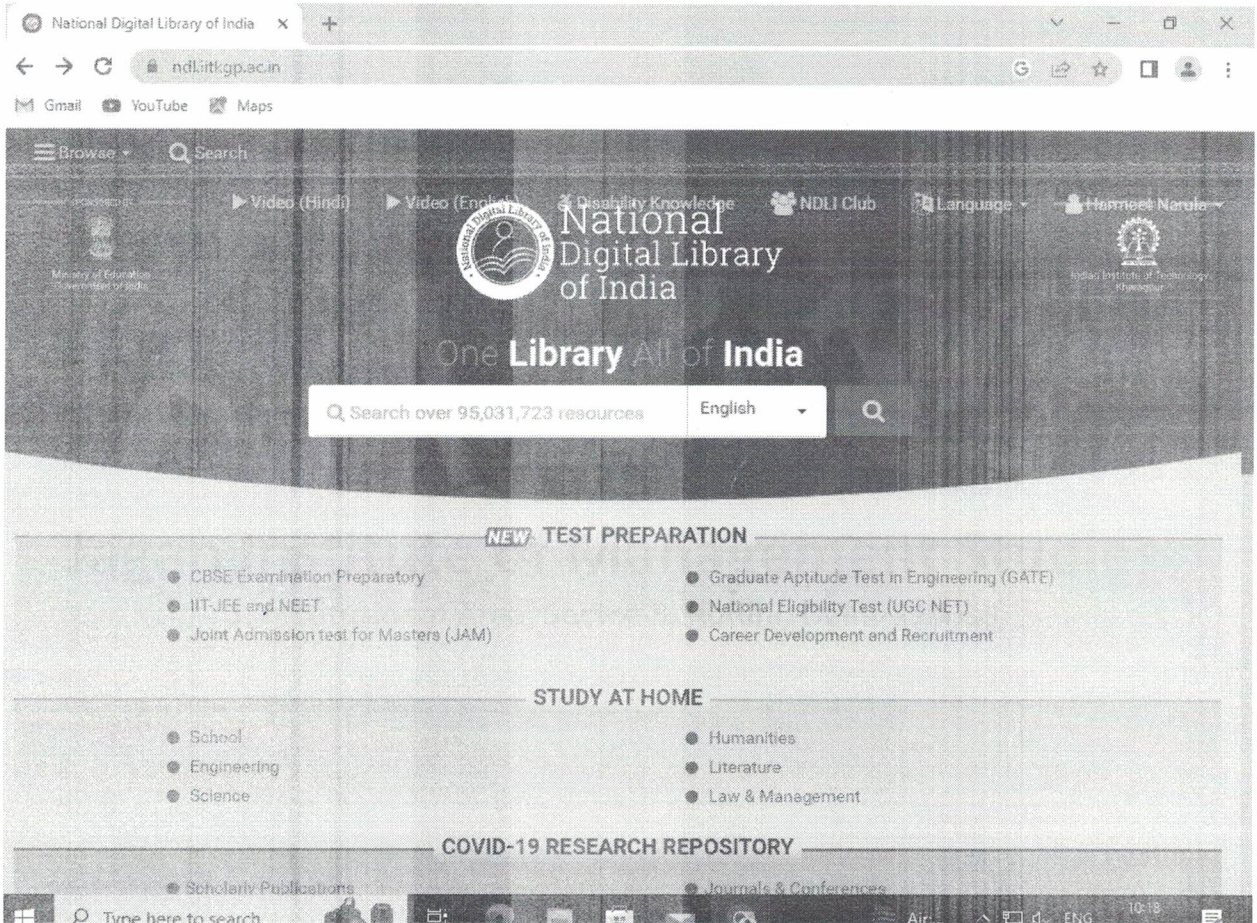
National Digital Library of India ×

ndl.iitkgp.ac.in

Gmail YouTube Maps

Browse Search

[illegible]

Ministry of Education Government of India

▶ Video (Hindi) ▶ Video (English) Disability Knowledge NDLI Club Language Harmeet Narula

National Digital Library of India

National Digital Library of India

Indian Institute of Technology Kharagpur

One Library All of India

Search over 95,031,723 resources English

NEW TEST PREPARATION

CBSE Examination Preparatory
IIT-JEE and NEET
Joint Admission test for Masters (JAM)
Graduate Aptitude Test in Engineering (GATE)
National Eligibility Test (UGC NET)
Career Development and Recruitment

STUDY AT HOME

School
Engineering
Science
Humanities
Literature
Law & Management

COVID-19 RESEARCH REPOSITORY

Scholarly Publications
Journals & Conferences

Type here to search

Air ENG 10:18